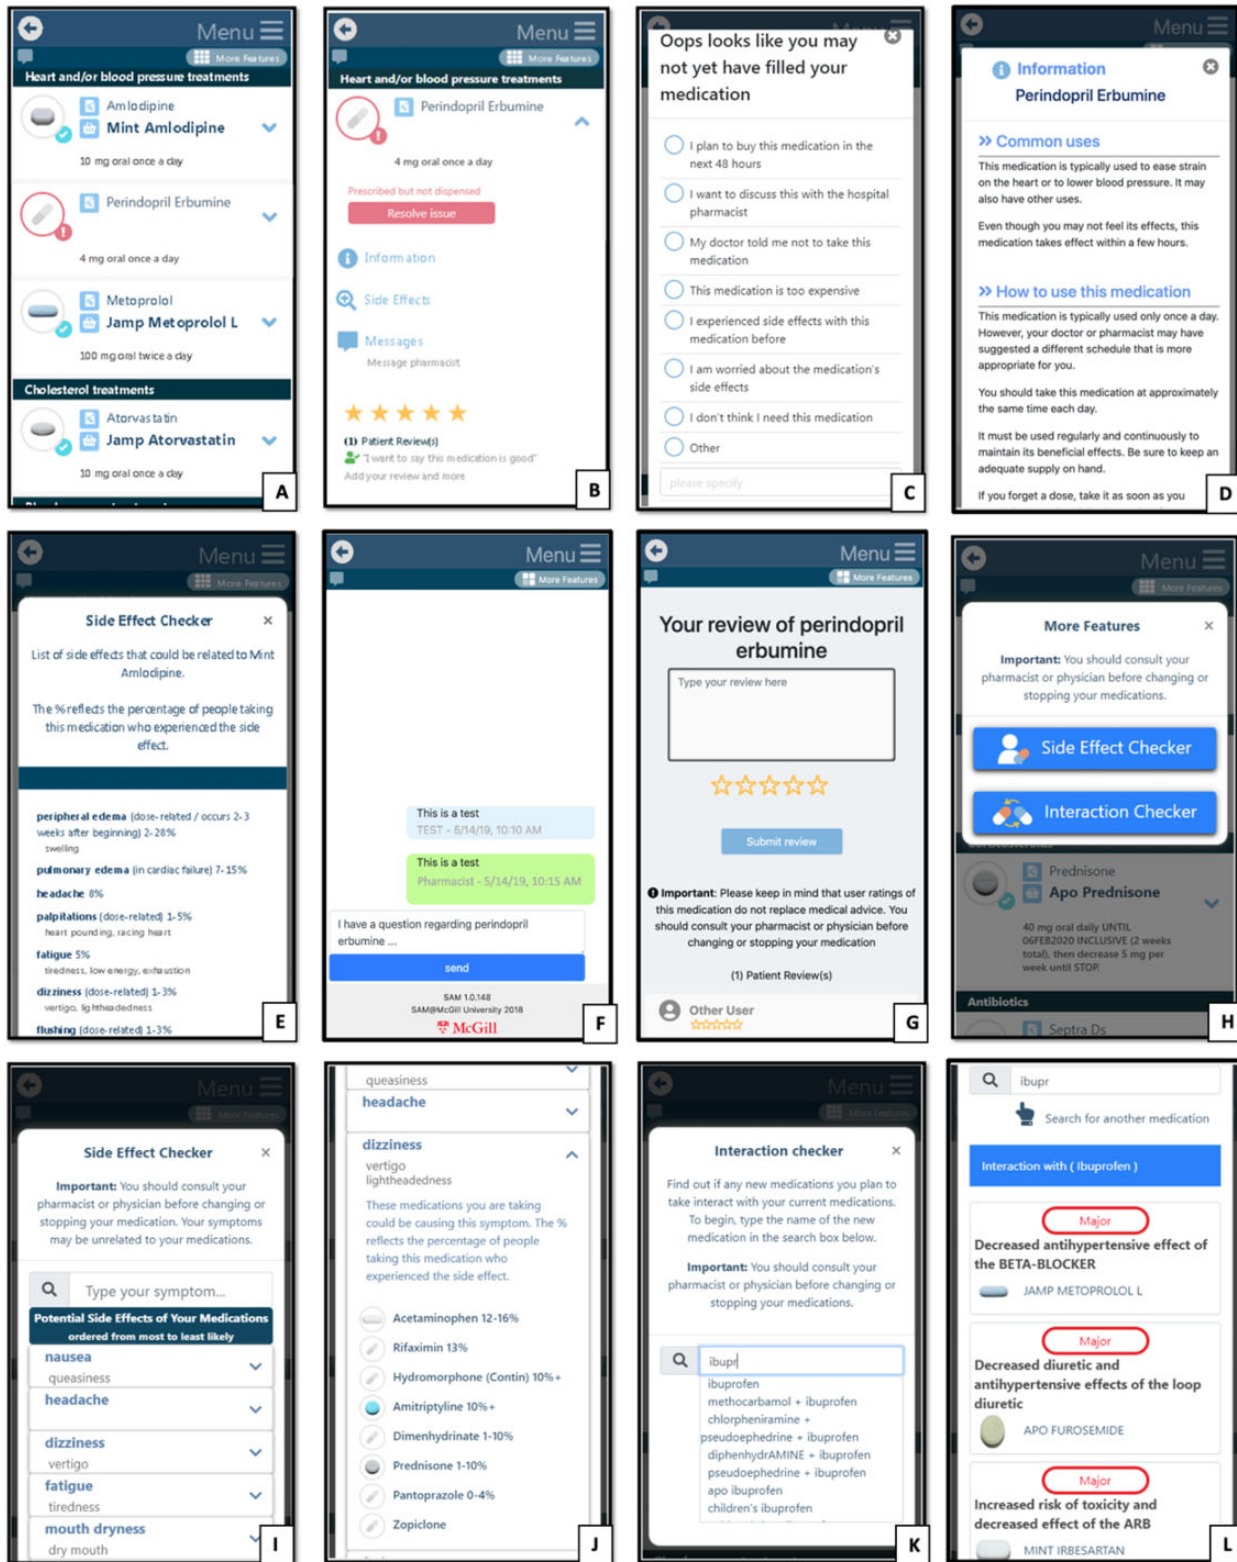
Menu
More Features
Heart and/or blood pressure treatments
Amlodipine
Mint Amlodipine
10 mg oral once a day
Perindopril Erbumine
4 mg oral once a day
Metoprolol
Jamp Metoprolol L
100 mg oral twice a day
Cholesterol treatments
Atorvastatin
Jamp Atorvastatin
10 mg oral once a day
A

Menu
More Features
Heart and/or blood pressure treatments
Perindopril Erbumine
4 mg oral once a day
Prescribed but not dispensed
Resolve issue
Information
Side Effects
Messages
Message pharmacist
(1) Patient Review(s)
"I want to say this medication is good"
Add your review and more
B

Oops looks like you may not yet have filled your medication
I plan to buy this medication in the next 48 hours
I want to discuss this with the hospital pharmacist
My doctor told me not to take this medication
This medication is too expensive
I experienced side effects with this medication before
I am worried about the medication's side effects
I don't think I need this medication
Other
please specify
C

Menu
Information
Perindopril Erbumine
» Common uses
This medication is typically used to ease strain on the heart or to lower blood pressure. It may also have other uses.
Even though you may not feel its effects, this medication takes effect within a few hours.
» How to use this medication
This medication is typically used only once a day. However, your doctor or pharmacist may have suggested a different schedule that is more appropriate for you.
You should take this medication at approximately the same time each day.
It must be used regularly and continuously to maintain its beneficial effects. Be sure to keep an adequate supply on hand.
If you forget a dose, take it as soon as you
D

Menu
More Features
Side Effect Checker
List of side effects that could be related to Mint Amlodipine.
The % reflects the percentage of people taking this medication who experienced the side effect.
peripheral edema (dose-related / occurs 2-3 weeks after beginning) 2-20%
swelling
pulmonary edema (in cardiac failure) 7-15%
headache 8%
palpitations (dose-related) 1-5%
heart pounding, racing heart
fatigue 5%
tiredness, low energy, exhaustion
dizziness (dose-related) 1-3%
vertigo, lightheadedness
flushing (dose-related) 1-3%
E

Menu
More Features
This is a test
TEST - 5/14/19, 10:10 AM
This is a test
Pharmacist - 5/14/19, 10:15 AM
I have a question regarding perindopril erbumine ...
send
SAM 1.0.148
SAM@McGill University 2018
McGill
F

Menu
More Features
Your review of perindopril erbumine
Type your review here
Submit review
Important: Please keep in mind that user ratings of this medication do not replace medical advice. You should consult your pharmacist or physician before changing or stopping your medication
(1) Patient Review(s)
Other User
G

Menu
More Features
More Features
Important: You should consult your pharmacist or physician before changing or stopping your medications.
Side Effect Checker
Interaction Checker
Prednisone
Apo Prednisone
40 mg oral daily UNTIL 06FEB2020 INCLUSIVE (2 weeks total), then decrease 5 mg per week until STOP.
Antibiotics
Septra Ds
H

Menu
More Features
Side Effect Checker
Important: You should consult your pharmacist or physician before changing or stopping your medication. Your symptoms may be unrelated to your medications.
Type your symptom...
Potential Side Effects of Your Medications ordered from most to least likely
nausea
queasiness
headache
dizziness
vertigo
fatigue
tiredness
mouth dryness
dry mouth
I

queasiness
headache
dizziness
vertigo
lightheadedness
These medications you are taking could be causing this symptom. The % reflects the percentage of people taking this medication who experienced the side effect.
Acetaminophen 12-16%
Rifaximin 13%
Hydromorphone (Contin) 10%+
Amitriptyline 10%+
Dimenhydrinate 1-10%
Prednisone 1-10%
Pantoprazole 0-4%
Zopiclone
J

Menu
More Features
Interaction checker
Find out if any new medications you plan to take interact with your current medications. To begin, type the name of the new medication in the search box below.
Important: You should consult your pharmacist or physician before changing or stopping your medications.
ibupr
ibuprofen
methocarbamol + ibuprofen
chlorpheniramine + pseudoephedrine + ibuprofen
diphenhydrAMINE + ibuprofen
pseudoephedrine + ibuprofen
apo ibuprofen
children's ibuprofen
K

ibupr
Search for another medication
Interaction with ( Ibuprofen )
Major
Decreased antihypertensive effect of the BETA-BLOCKER
JAMP METOPROLOL L
Major
Decreased diuretic and antihypertensive effects of the loop diuretic
APO FUROSEMIDE
Major
Increased risk of toxicity and decreased effect of the ARB
MINT IRBESARTAN
L